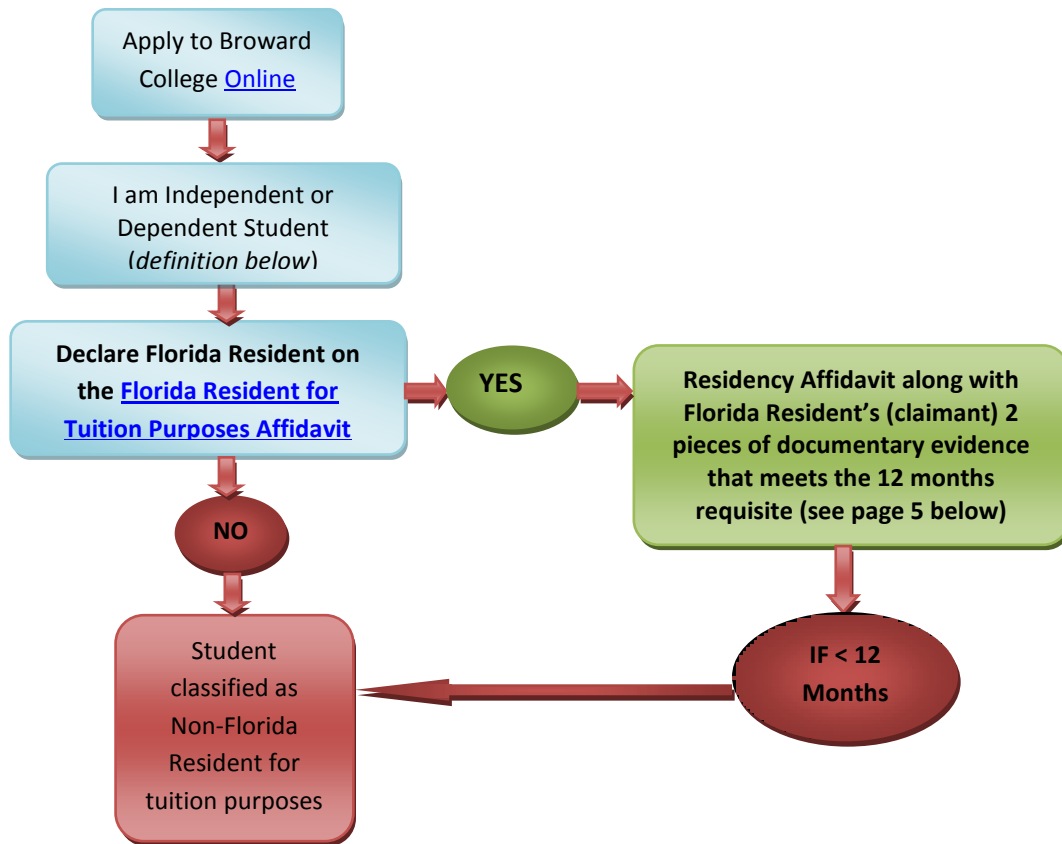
Apply to Broward College Online

I am Independent or Dependent Student (definition below)

Declare Florida Resident on the Florida Resident for Tuition Purposes Affidavit

YES

Residency Affidavit along with Florida Resident's (claimant) 2 pieces of documentary evidence that meets the 12 months requisite (see page 5 below)

NO

IF < 12 Months

Student classified as Non-Florida Resident for tuition purposes